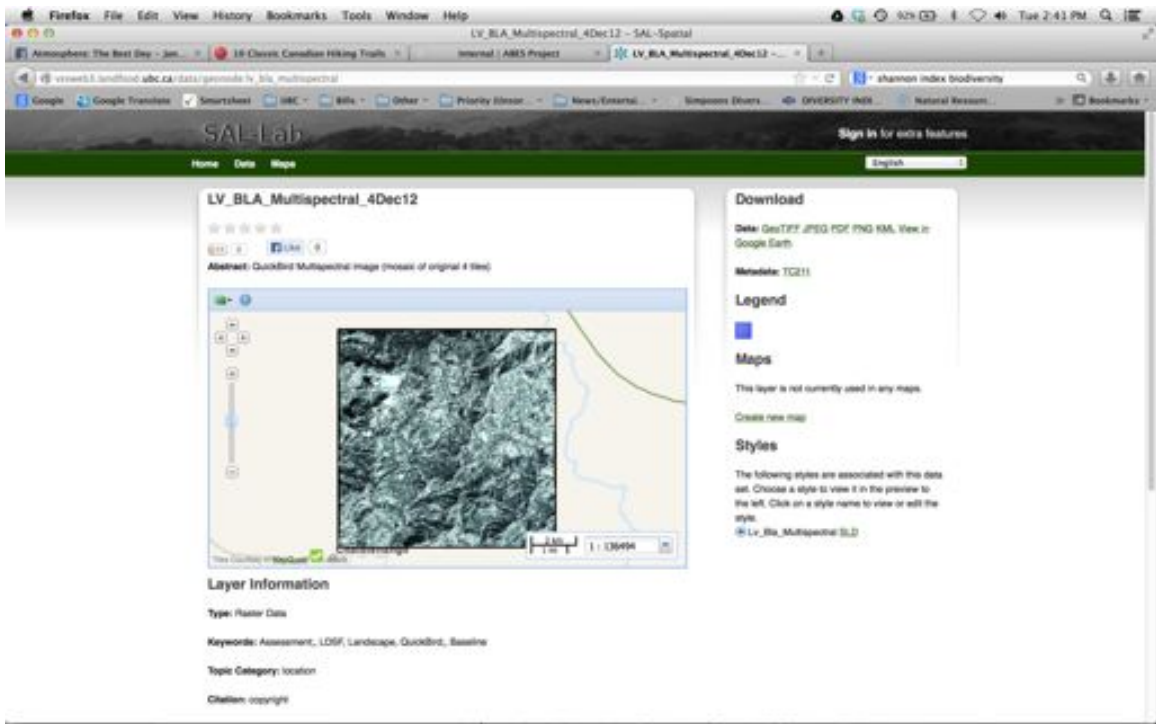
Firefox File Edit View History Bookmarks Tools Window Help

Tue 2:41 PM

LV_BLA_Multispectral_4Dec12 - SAL-Spatial

Atmosphere: The Best Day - Jan... | 10 Classic Canadian Hiking Trails | Internal | ABES Project | LV_BLA_Multispectral_4Dec12 - ...

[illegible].landfood.ubc.ca/data/geonode:lv_bla_multispectral

shannon index biodiversity

Google | Google Translate | Smartsheet | UBC | Bills | Other | Priority (Umor... | News/Entertai... | Simpsons Divers... | DIVERSITY INDE... | Natural Resourc... | Bookmarks

SAL-Lab

Sign in for extra features

Home Data Maps

English

LV_BLA_Multispectral_4Dec12

Like 0

Abstract: QuickBird Multispectral image (mosaic of original 4 tiles)

1 : 136494

Tiles Courtesy of MapQuest

Layer Information

Type: Raster Data

Keywords: Assessment, LOSF, Landscape, QuickBird, Baseline

Topic Category: location

Citation: copyright

Download

Data: GeoTIFF JPEG PDF PNG KML View in Google Earth

Metadata: TC211

Legend

Maps

This layer is not currently used in any maps.

Create new map

Styles

The following styles are associated with this data set. Choose a style to view it in the preview to the left. Click on a style name to view or edit the style.

Lv_Bla_Multispectral SLD